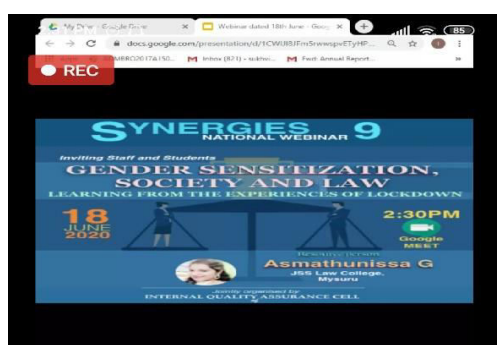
My Drive - Google Drive × Webinar dated 18th June - Goog ×

85

docs.google.com/presentation/d/1CWU8JFm5rwwspvEYyHP...

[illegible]MBRD2017A150... Inbox (821) - subhr... Fwd: Annual Report...

REC

SYNERGIES 9
NATIONAL WEBINAR

Inviting Staff and Students

GENDER SENSITIZATION, SOCIETY AND LAW

LEARNING FROM THE EXPERIENCES OF LOCKDOWN

18
JUNE
2020

2:30PM

Google MEET

Resource person
Asmathunissa G
JSS Law College, Mysuru

Jointly organised by
INTERNAL QUALITY ASSURANCE CELL